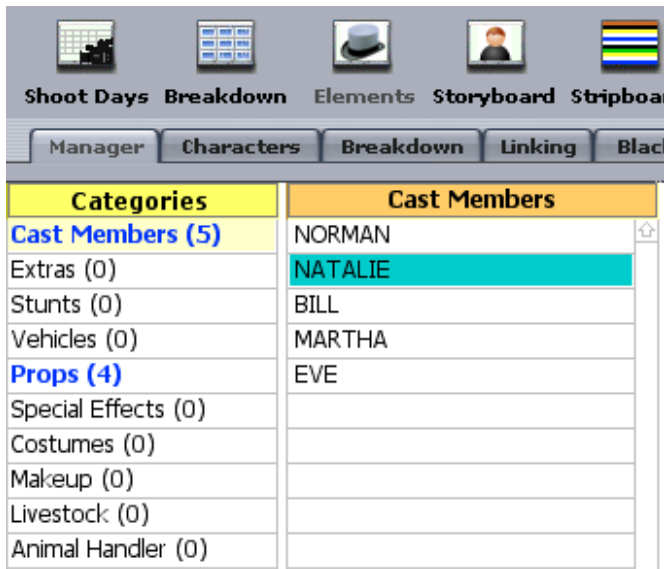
Shoot Days Breakdown Elements Storyboard Stripboa

Manager Characters Breakdown Linking Blac

| Categories | Cast Members |
|---|---|
| Cast Members (5) | NORMAN |
| Extras (0) | NATALIE |
| Stunts (0) | BILL |
| Vehicles (0) | MARTHA |
| Props (4) | EVE |
| Special Effects (0) | |
| Costumes (0) | |
| Makeup (0) | |
| Livestock (0) | |
| Animal Handler (0) | |